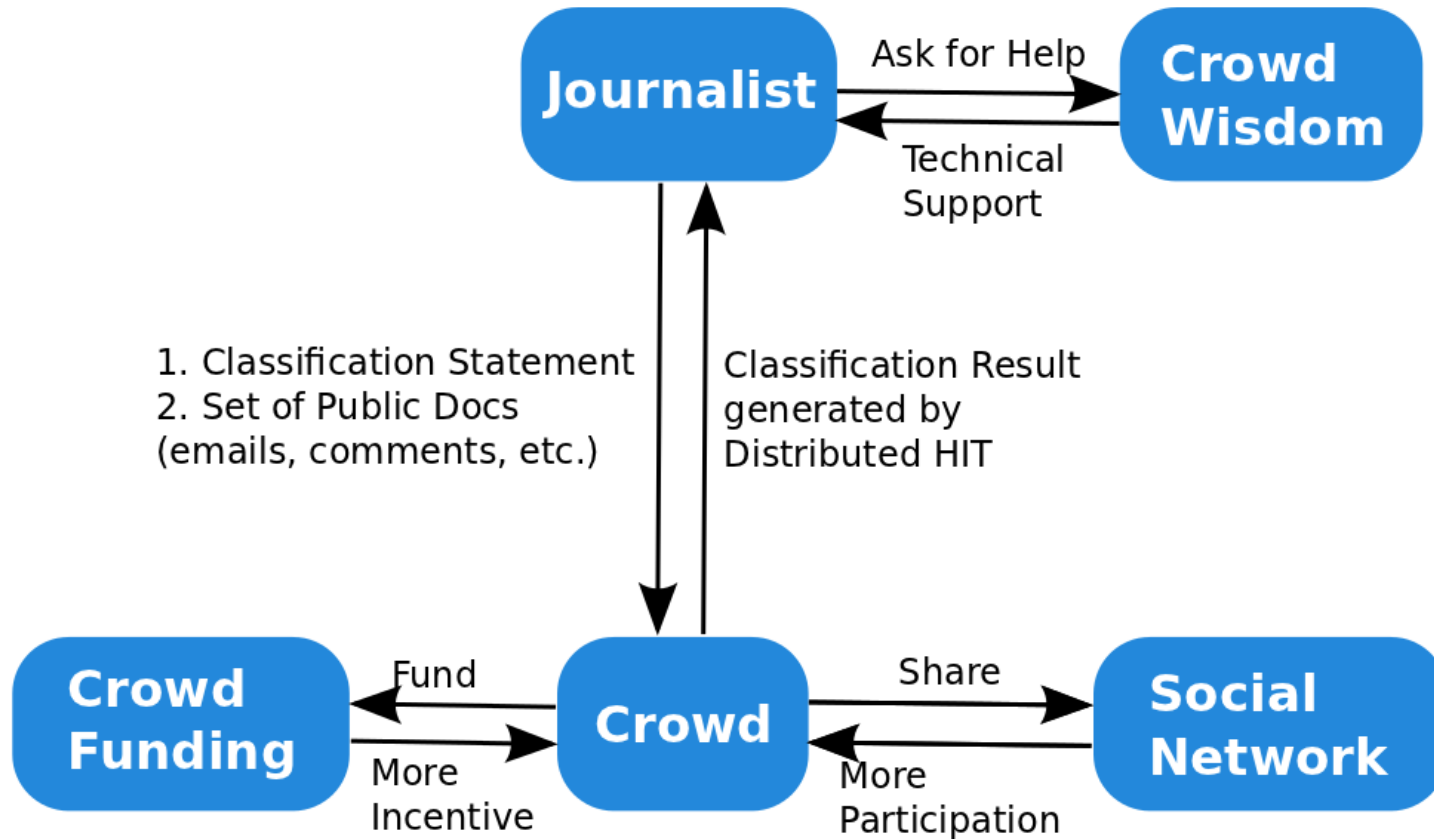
Journalist

Ask for Help

Crowd Wisdom

Technical Support

1. Classification Statement
2. Set of Public Docs (emails, comments, etc.)

Classification Result generated by Distributed HIT

Crowd Funding

Fund

More Incentive

Crowd

Share

More Participation

Social Network